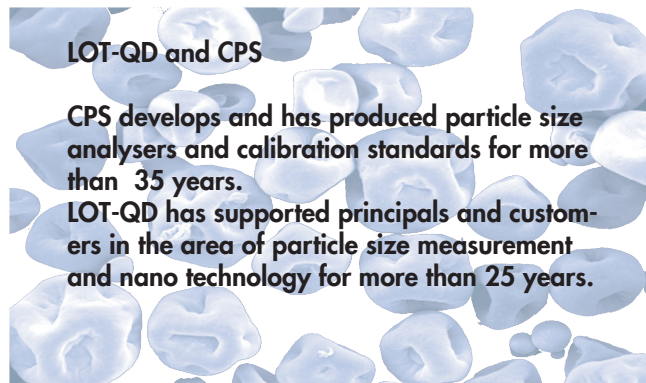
LOT-QD and CPS

CPS develops and has produced particle size analysers and calibration standards for more than 35 years.
LOT-QD has supported principals and customers in the area of particle size measurement and nano technology for more than 25 years.